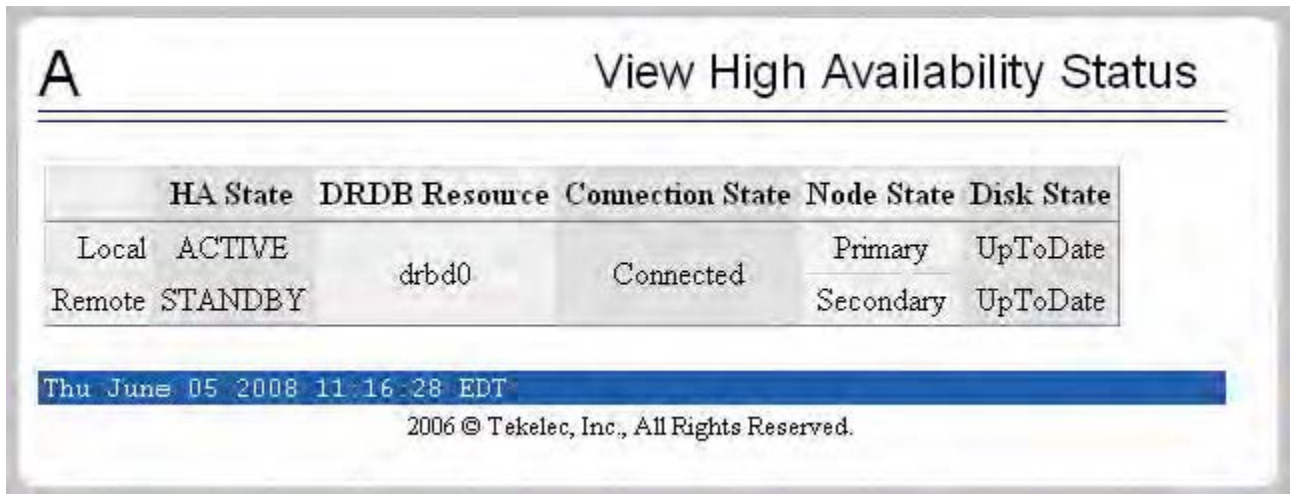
A

View High Availability Status

| | HA State | DRDB Resource | Connection State | Node State | Disk State |
|---|---|---|---|---|---|
| Local | ACTIVE | drbd0 | Connected | Primary | UpToDate |
| Remote | STANDBY | | | Secondary | UpToDate |

Thu June 05 2008 11:16:28 EDT

2006 © Tekelec, Inc., All Rights Reserved.